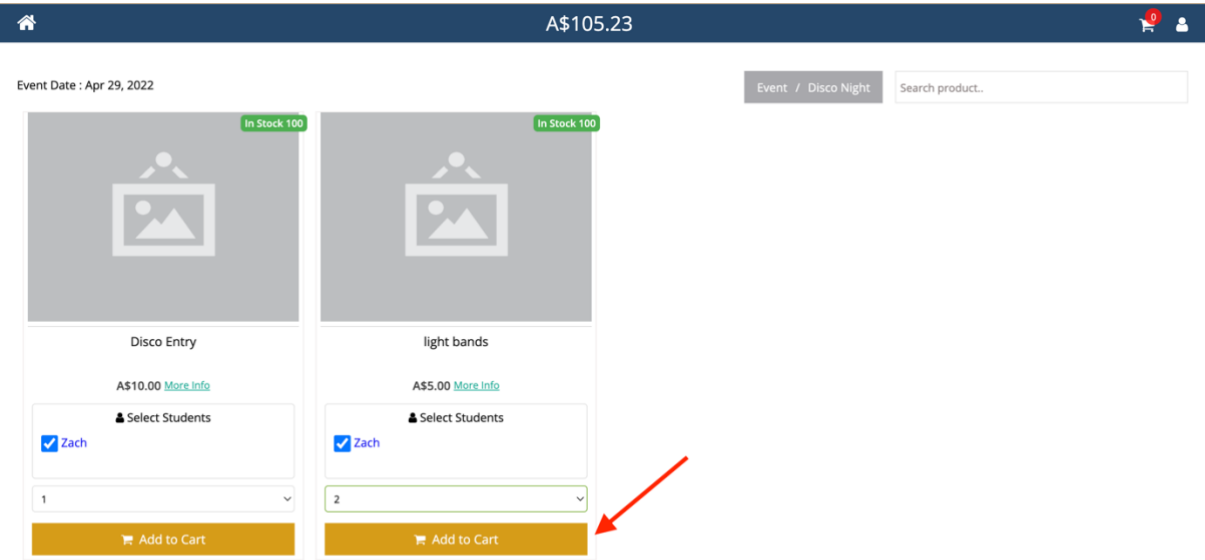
A$105.23

0

Event Date : Apr 29, 2022

Event / Disco Night

Search product..

In Stock 100

Disco Entry

A$10.00 More Info

Select Students

Zach

1

Add to Cart

In Stock 100

light bands

A$5.00 More Info

Select Students

Zach

2

Add to Cart